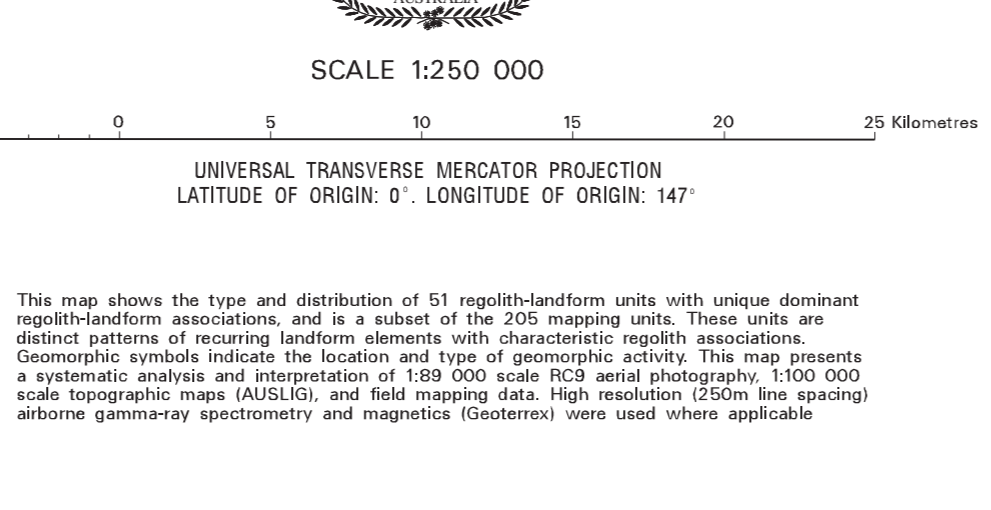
AUSTRALIA

SCALE 1:250 000

0 5 10 15 20 25 Kilometres

UNIVERSAL TRANSVERSE MERCATOR PROJECTION
LATITUDE OF ORIGIN: 0°. LONGITUDE OF ORIGIN: 147°

This map shows the type and distribution of 51 regolith-landform units with unique dominant regolith-landform associations, and is a subset of the 205 mapping units. These units are distinct patterns of recurring landform elements with characteristic regolith associations. Geomorphic symbols indicate the location and type of geomorphic activity. This map presents a systematic analysis and interpretation of 1:89 000 scale RC9 aerial photography, 1:100 000 scale topographic maps (AUSLIG), and field mapping data. High resolution (250m line spacing) airborne gamma-ray spectrometry and magnetics (Geoterrex) were used where applicable